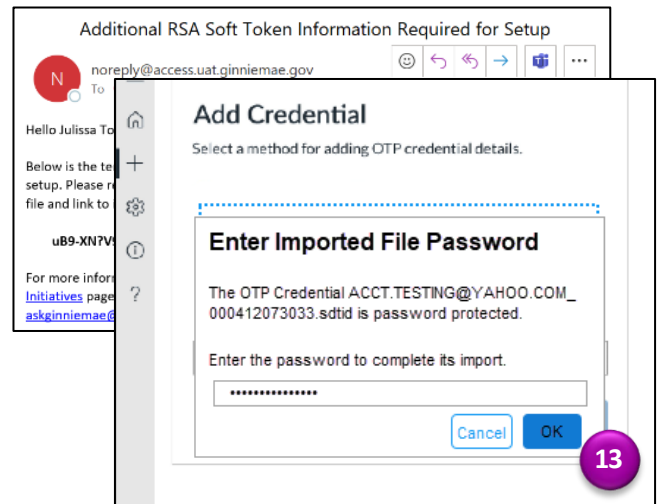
Additional RSA Soft Token Information Required for Setup

N

noreply@access.uat.ginniemae.gov

To

Hello Julissa To

Below is the te setup. Please r file and link to

uB9-XN?V

For more infor Initiatives page askginniemae@

Add Credential

Select a method for adding OTP credential details.

Enter Imported File Password

The OTP Credential ACCT.TESTING@YAHOO.COM_ 000412073033.sdtid is password protected.

Enter the password to complete its import.

•••••••••••••••

Cancel

OK

13